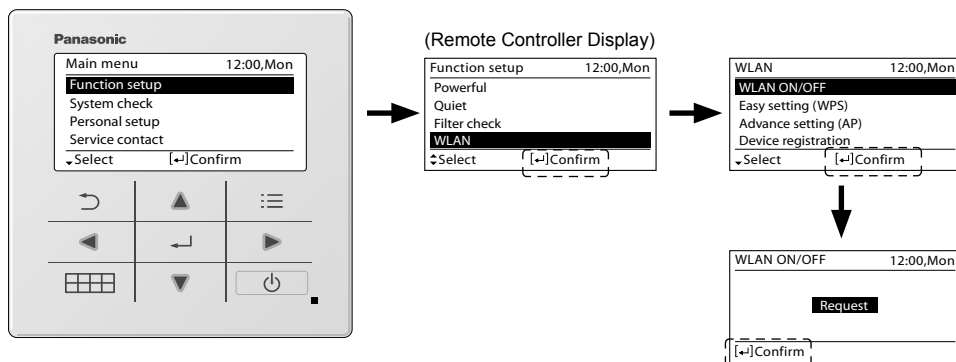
Panasonic

Main menu 12:00,Mon
Function setup
System check
Personal setup
Service contact
Select [↵]Confirm

(Remote Controller Display)

Function setup 12:00,Mon
Powerful
Quiet
Filter check
WLAN
Select [↵]Confirm

WLAN 12:00,Mon
WLAN ON/OFF
Easy setting (WPS)
Advance setting (AP)
Device registration
Select [↵]Confirm

WLAN ON/OFF 12:00,Mon
Request
[↵]Confirm